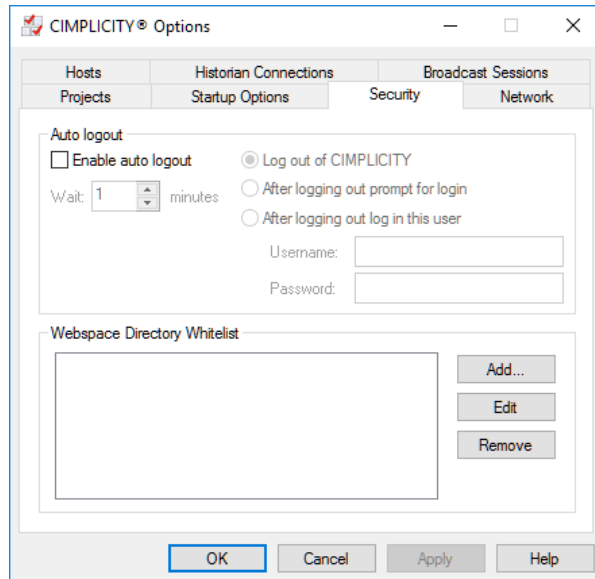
CIMPLICITY® Options

Hosts
Historian Connections
Broadcast Sessions
Projects
Startup Options
Security
Network

Auto logout
Enable auto logout
Wait: 1 minutes
Log out of CIMPLICITY
After logging out prompt for login
After logging out log in this user
Username:
Password:

Webspace Directory Whitelist
Add...
Edit
Remove

OK
Cancel
Apply
Help